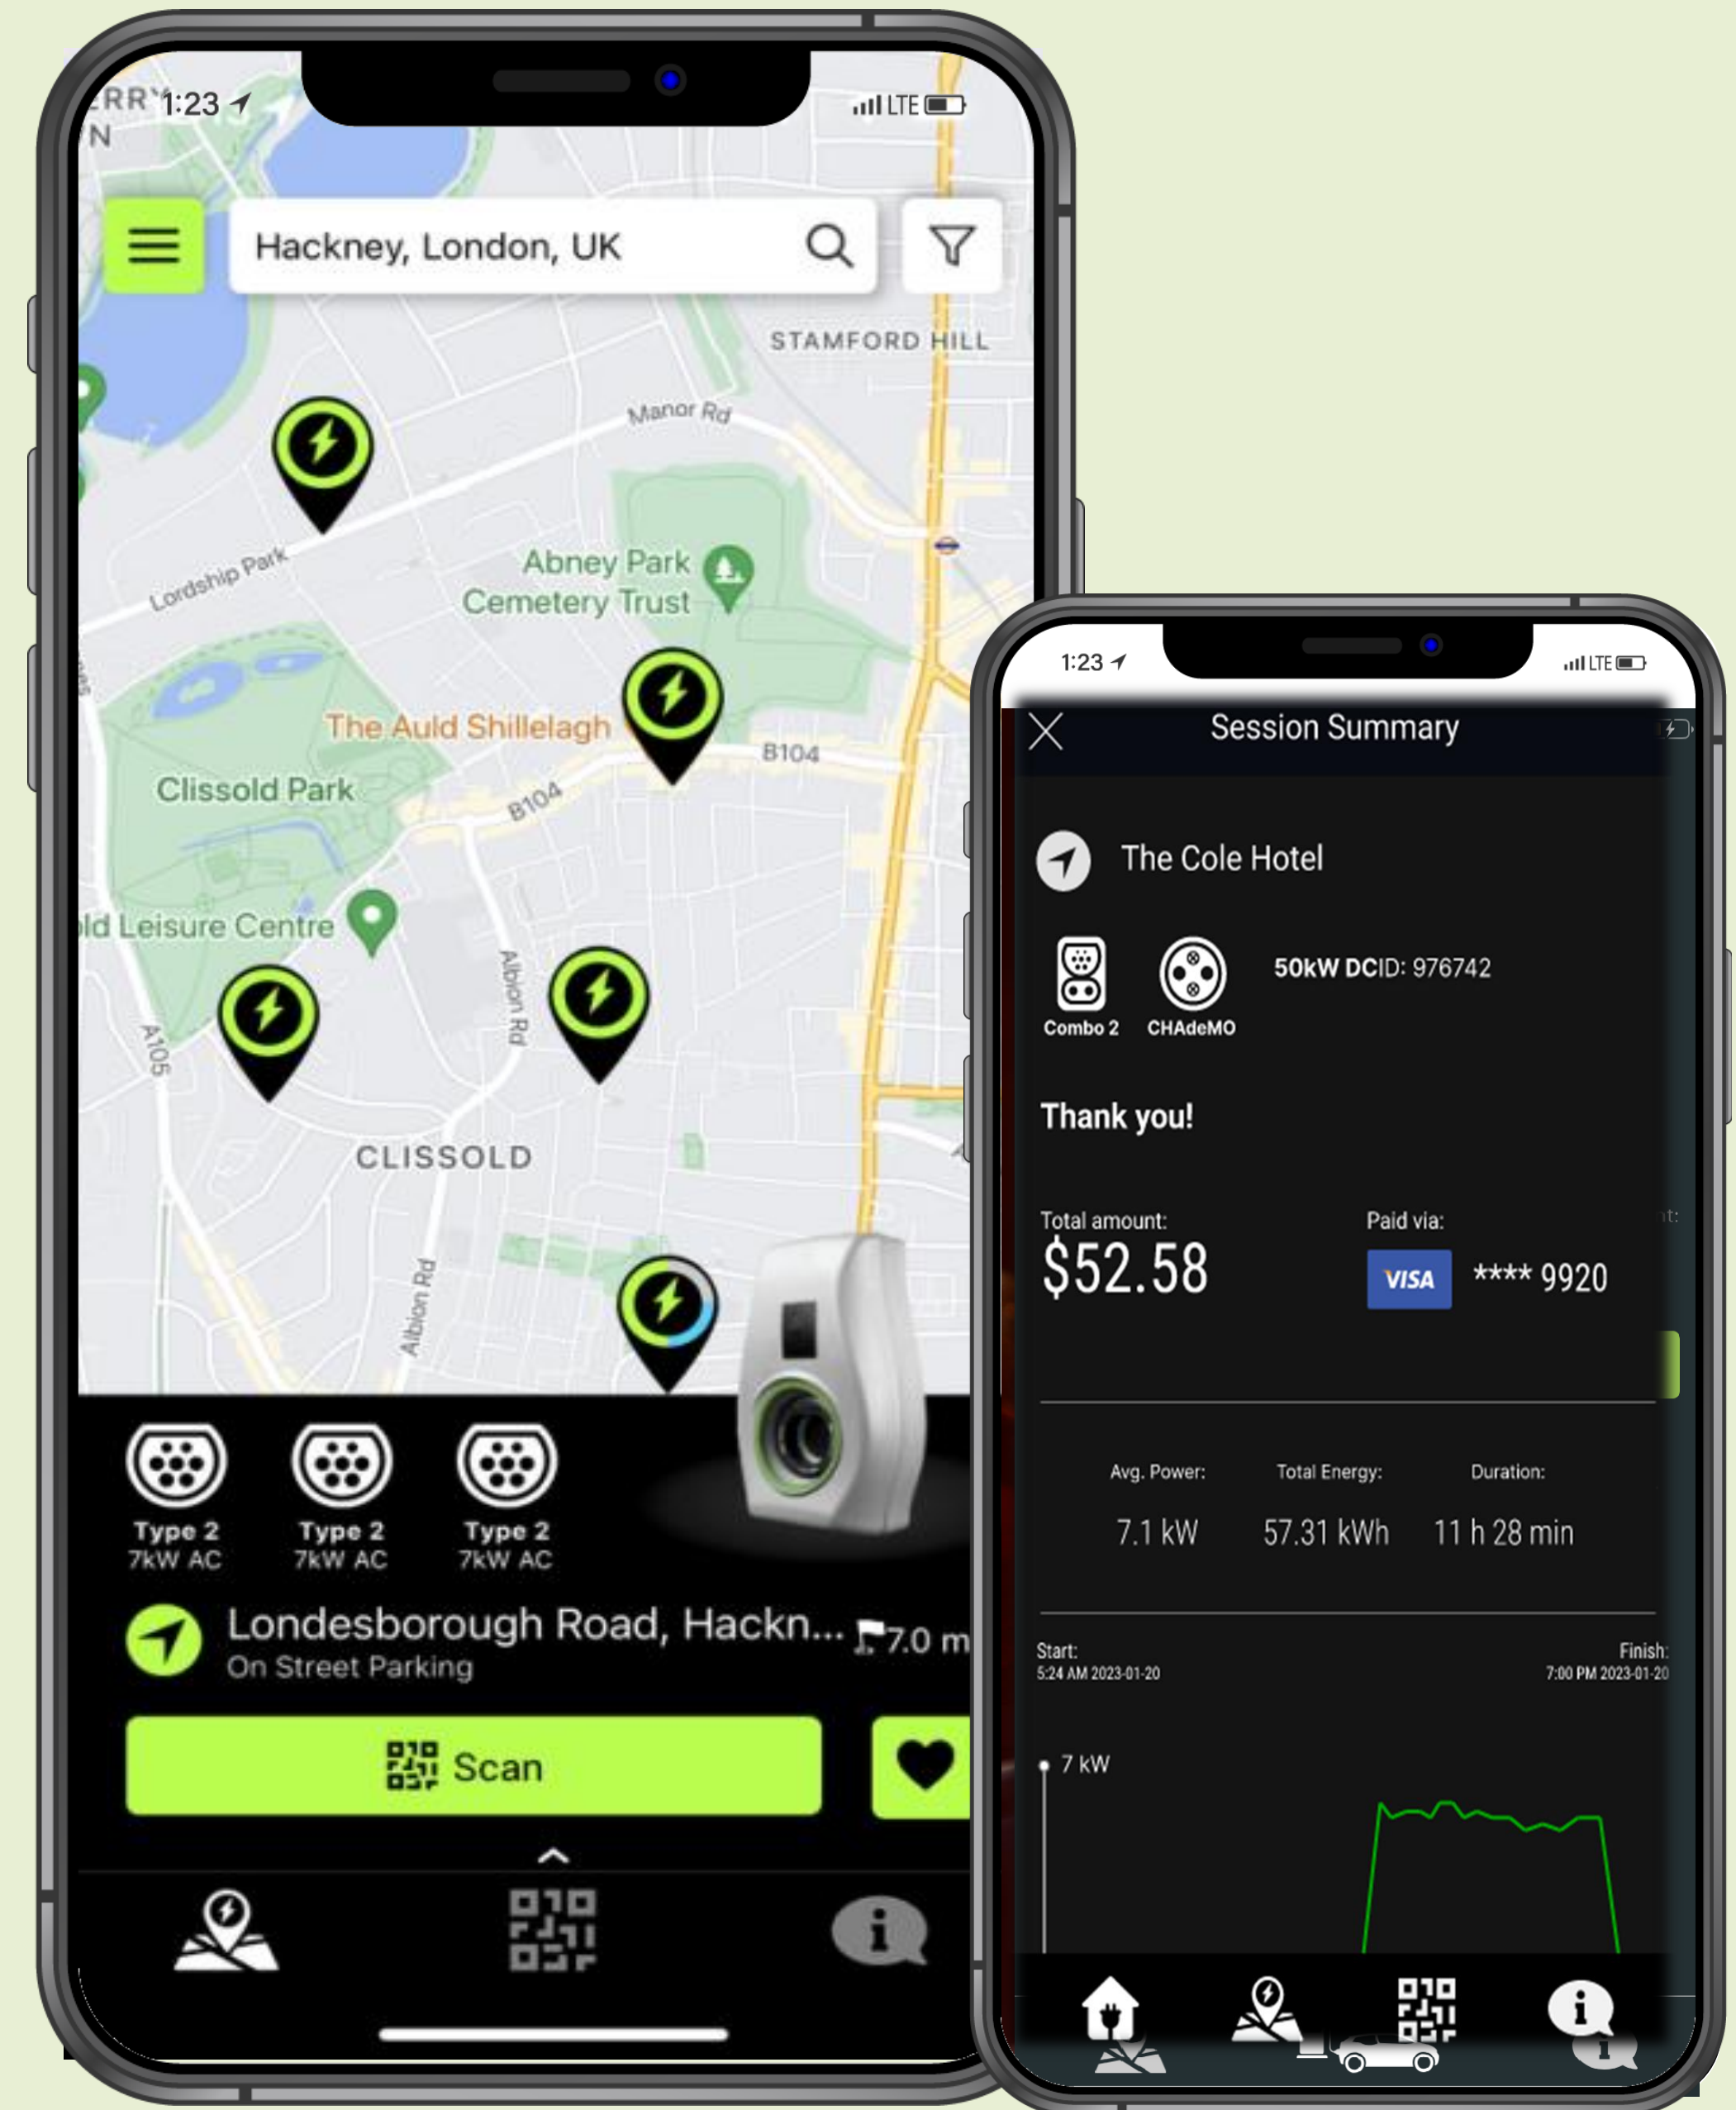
1:23
LTE
Hackney, London, UK
STAMFORD HILL
Manor Rd
Lordship Park
Abney Park Cemetery Trust
The Auld Shillelagh
B104
Clissold Park
B104
ld Leisure Centre
Albion Rd
A105
CLISSOLD
Albion Rd
Type 2
7kW AC
Type 2
7kW AC
Type 2
7kW AC
Londesborough Road, Hackn...
On Street Parking
7.0 m
Scan

1:23
LTE
Session Summary
The Cole Hotel
Combo 2
CHAdeMO
50kW DC ID: 976742
Thank you!
Total amount:
$52.58
Paid via:
VISA
**** 9920
Avg. Power:
7.1 kW
Total Energy:
57.31 kWh
Duration:
11 h 28 min
Start:
5:24 AM 2023-01-20
Finish:
7:00 PM 2023-01-20
7 kW